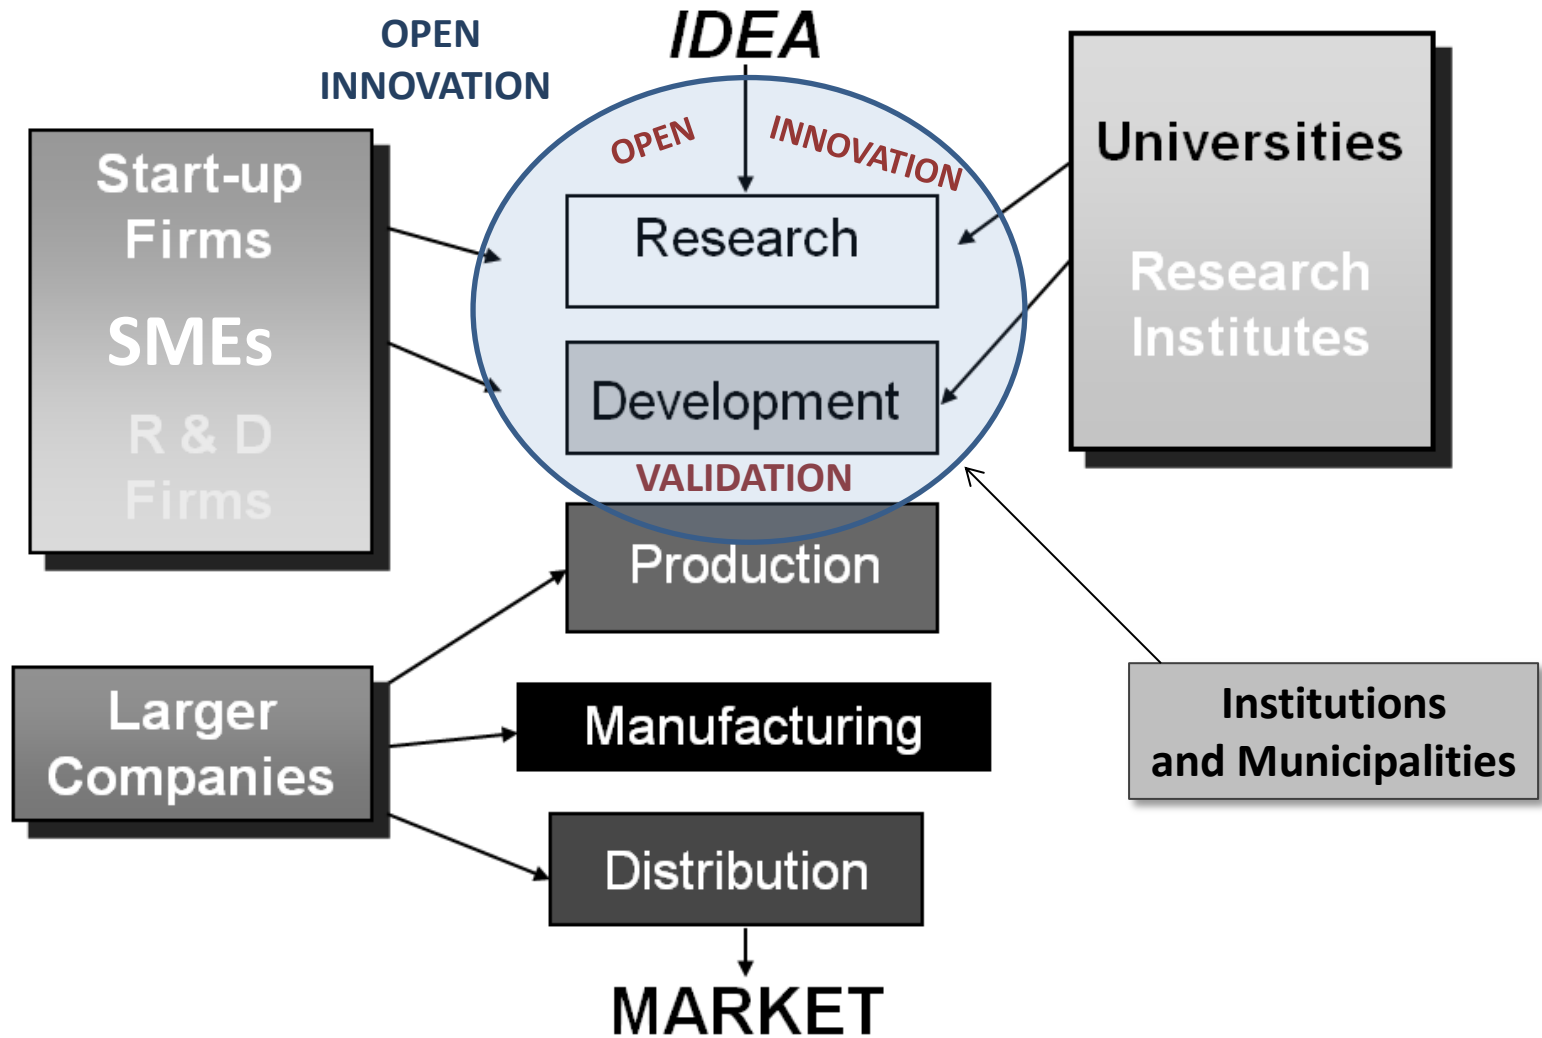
OPEN INNOVATION

IDEA

OPEN INNOVATION

Start-up Firms

SMEs

R & D Firms

Research

Development

VALIDATION

Universities

Research Institutes

Production

Larger Companies

Manufacturing

Distribution

Institutions and Municipalities

MARKET